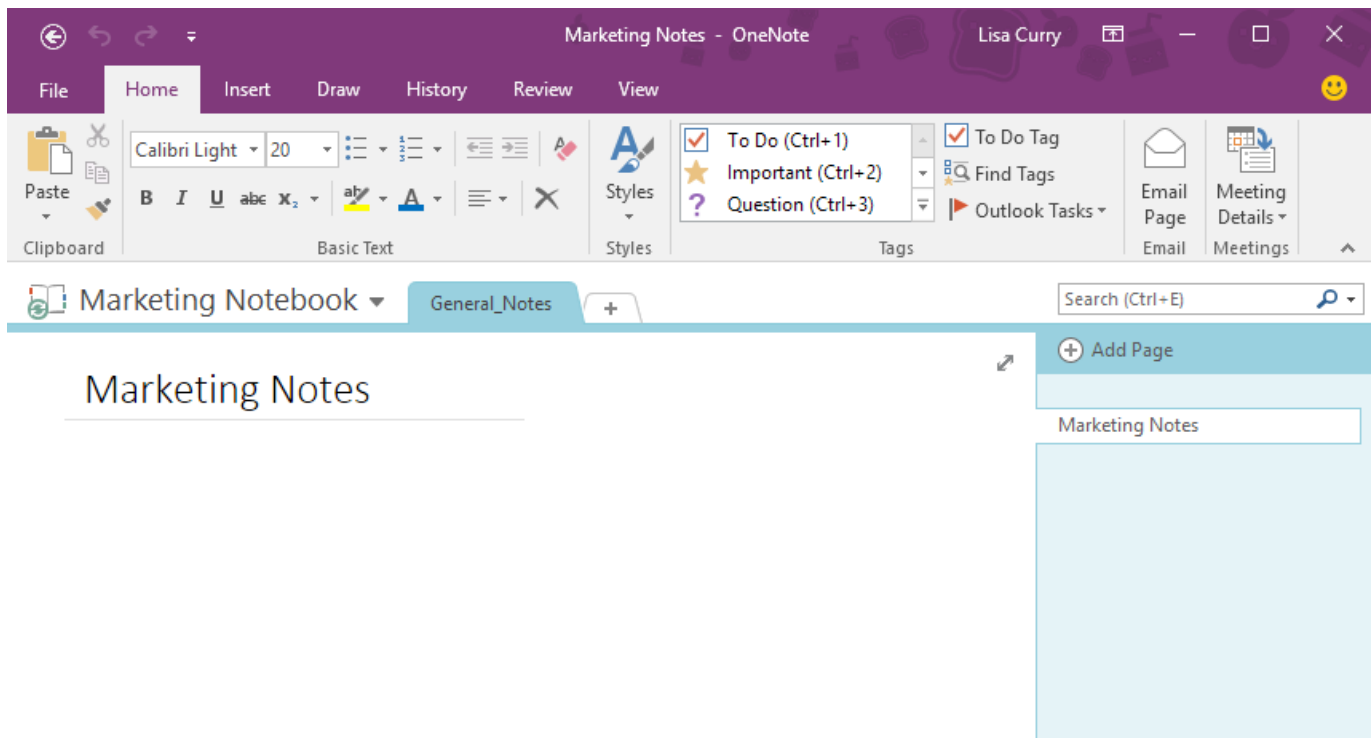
Marketing Notes - OneNote
Lisa Curry

File
Home
Insert
Draw
History
Review
View

Paste
Clipboard
Calibri Light
20
B
I
U
abc
$x_2$
ab
A
Basic Text
Styles
Styles
To Do (Ctrl+1)
Important (Ctrl+2)
Question (Ctrl+3)
To Do Tag
Find Tags
Outlook Tasks
Tags
Email Page
Email
Meeting Details
Meetings

Marketing Notebook
General_Notes
+
Search (Ctrl+E)

Add Page
Marketing Notes

Marketing Notes